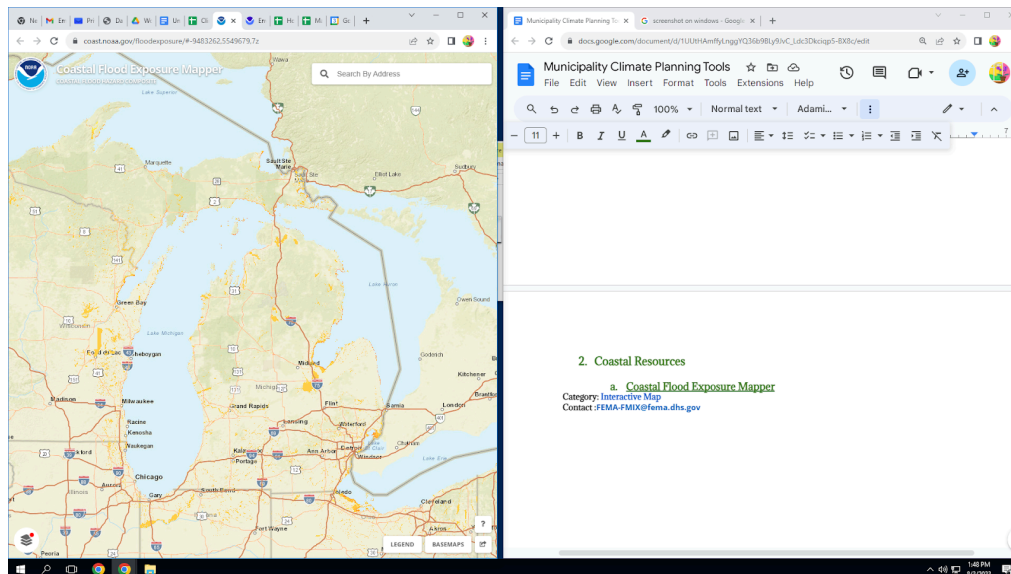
coast.noaa.gov/floodexposure/#-9483262,5549679,7z

Coastal Flood Exposure Mapper
COASTAL.NOAA.GOV/DIGITALCOAST

Search By Address

Lake Superior
Marquette
Sault Ste Marie
Sault Ste
Elliot Lake
Sudbury
Green Bay
Lake Michigan
Lake Huron
Owen Sound
Wisconsin
Fond du Lac
Sheboygan
Midland
Goderich
Kitchener
Michigan
Madison
Milwaukee
Grand Rapids
Flint
Sarnia
London
Brantford
Racine
Kenosha
Waukegan
Lansing
Waterford
Chatham
Chicago
Aurora
Kalamazoo
Portage
Ann Arbor
Windsor
Lake Erie
Gary
South Bend
Toledo
Cleveland
Fort Wayne
Akron
Peoria

LEGEND
BASEMAPS

Municipality Climate Planning Too
screenshot on windows - Google
docs.google.com/document/d/1UUtHAmffyLnggYQ36b9BLy9JvC_Ldc3Dkciqp5-BX8c/edit

Municipality Climate Planning Tools
File Edit View Insert Format Tools Extensions Help
100%
Normal text
Adami...
11

2. Coastal Resources

a. Coastal Flood Exposure Mapper
Category: Interactive Map
Contact :FEMA-FMIX@fema.dhs.gov

1:48 PM
8/1/2023